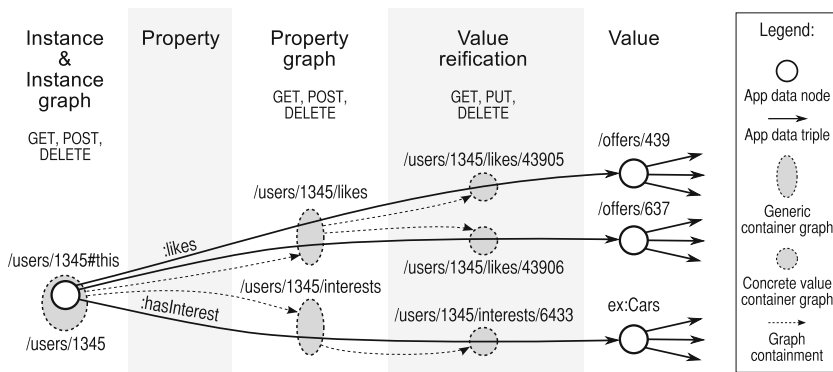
Instance & Instance graph

GET, POST, DELETE

Property

Property graph

GET, POST, DELETE

Value reification

GET, PUT, DELETE

Value

Legend:

App data node

App data triple

Generic container graph

Concrete value container graph

Graph containment

/users/1345/likes/43905

/offers/439

/users/1345/likes

/offers/637

:likes

/users/1345#this

/users/1345/likes/43906

/users/1345/interests

:hasInterest

/users/1345/interests/6433

ex:Cars

/users/1345